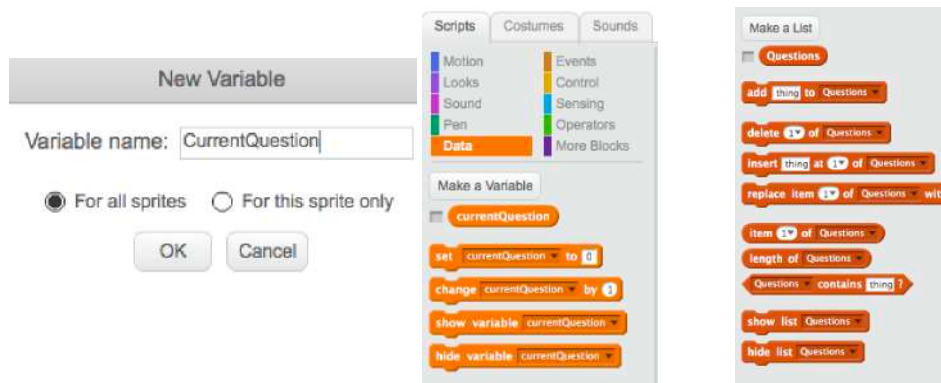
New Variable

Variable name: CurrentQuestion

For all sprites
For this sprite only

OK
Cancel

Scripts
Costumes
Sounds

Motion
Looks
Sound
Pen
Data
Events
Control
Sensing
Operators
More Blocks

Make a Variable
currentQuestion
set currentQuestion to 0
change currentQuestion by 1
show variable currentQuestion
hide variable currentQuestion

Make a List
Questions
add thing to Questions
delete 1 of Questions
insert thing at 1 of Questions
replace item 1 of Questions wit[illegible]
item 1 of Questions
length of Questions
Questions contains thing ?
show list Questions
hide list Questions